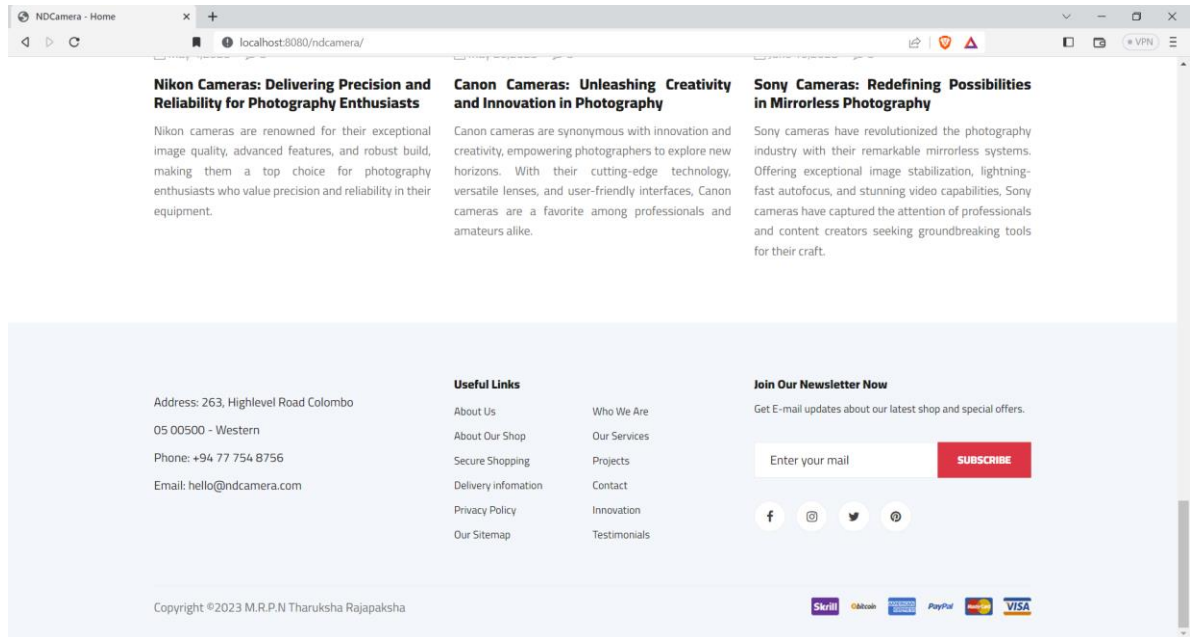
NDCamera - Home

localhost:8080/ndcamera/

VPN

Nikon Cameras: Delivering Precision and Reliability for Photography Enthusiasts

Nikon cameras are renowned for their exceptional image quality, advanced features, and robust build, making them a top choice for photography enthusiasts who value precision and reliability in their equipment.

Canon Cameras: Unleashing Creativity and Innovation in Photography

Canon cameras are synonymous with innovation and creativity, empowering photographers to explore new horizons. With their cutting-edge technology, versatile lenses, and user-friendly interfaces, Canon cameras are a favorite among professionals and amateurs alike.

Sony Cameras: Redefining Possibilities in Mirrorless Photography

Sony cameras have revolutionized the photography industry with their remarkable mirrorless systems. Offering exceptional image stabilization, lightning-fast autofocus, and stunning video capabilities, Sony cameras have captured the attention of professionals and content creators seeking groundbreaking tools for their craft.

Address: 263, Highlevel Road Colombo

05 00500 - Western

Phone: +94 77 754 8756

Email: hello@ndcamera.com

Useful Links

About Us
About Our Shop
Secure Shopping
Delivery infomation
Privacy Policy
Our Sitemap

Who We Are
Our Services
Projects
Contact
Innovation
Testimonials

Join Our Newsletter Now

Get E-mail updates about our latest shop and special offers.

Enter your mail

SUBSCRIBE

Copyright ©2023 M.R.P.N Tharuksha Rajapaksha

Skrill bitcoin PayPal VISA